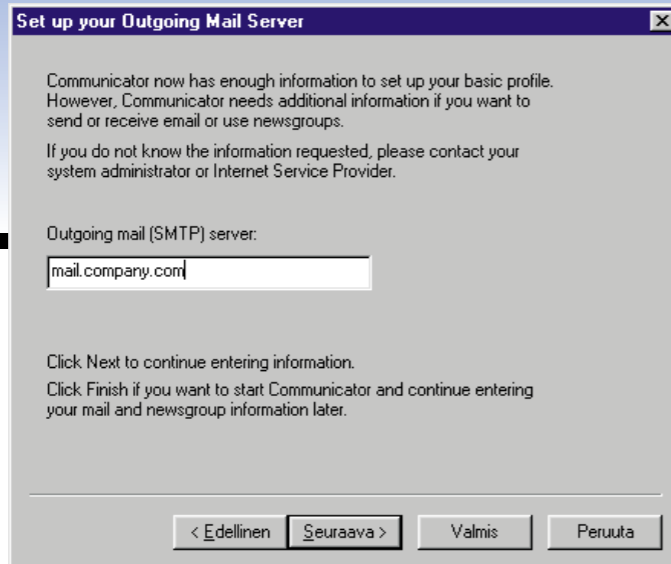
Set up your Outgoing Mail Server

Communicator now has enough information to set up your basic profile. However, Communicator needs additional information if you want to send or receive email or use newsgroups.

If you do not know the information requested, please contact your system administrator or Internet Service Provider.

Outgoing mail (SMTP) server:

mail.company.com

Click Next to continue entering information.

Click Finish if you want to start Communicator and continue entering your mail and newsgroup information later.

< Edellinen | Seuraava > | Valmis | Peruuta